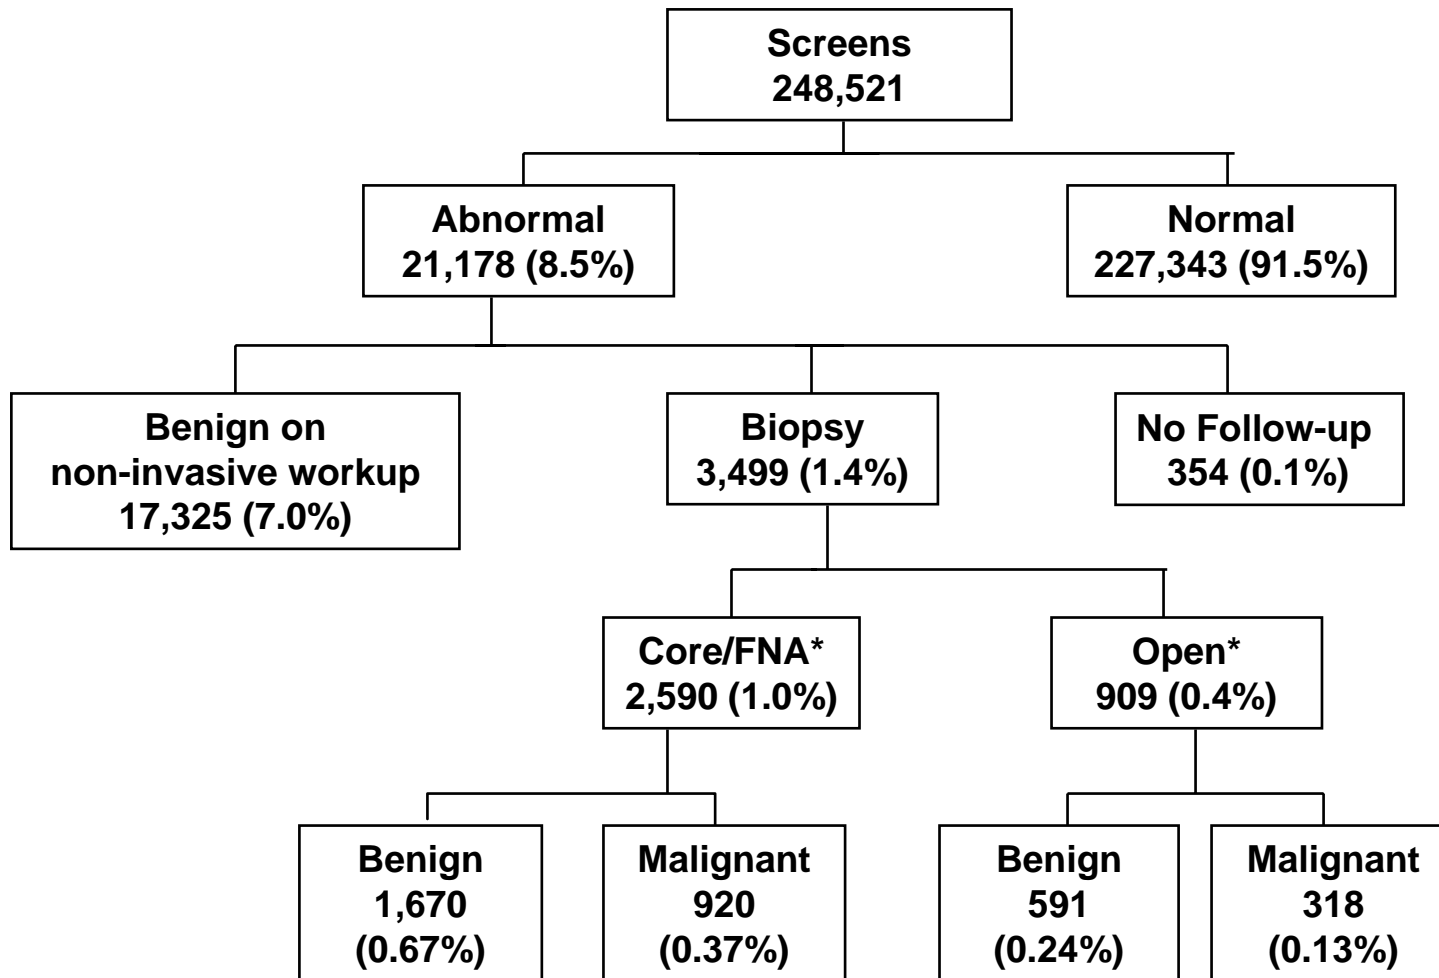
Screens
248,521

Abnormal
21,178 (8.5%)

Normal
227,343 (91.5%)

Benign on
non-invasive workup
17,325 (7.0%)

Biopsy
3,499 (1.4%)

No Follow-up
354 (0.1%)

Core/FNA*
2,590 (1.0%)

Open*
909 (0.4%)

Benign
1,670
(0.67%)

Malignant
920
(0.37%)

Benign
591
(0.24%)

Malignant
318
(0.13%)